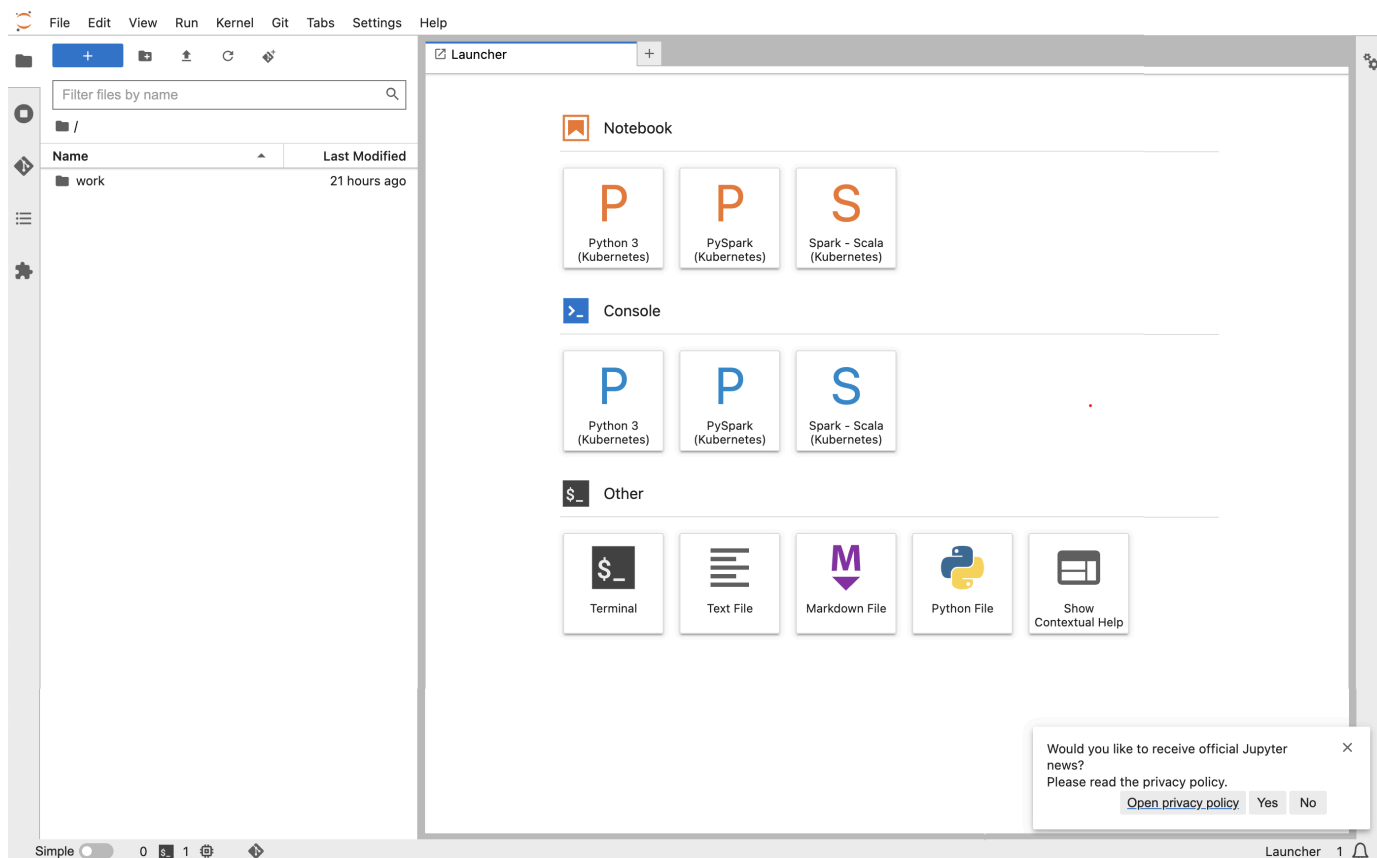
File Edit View Run Kernel Git Tabs Settings Help

+

Filter files by name

/

| Name | Last Modified |
|---|---|
| work | 21 hours ago |

Launcher +

Notebook

P
Python 3 (Kubernetes)

P
PySpark (Kubernetes)

S
Spark - Scala (Kubernetes)

Console

P
Python 3 (Kubernetes)

P
PySpark (Kubernetes)

S
Spark - Scala (Kubernetes)

$_ Other

$_
Terminal

Text File

M
Markdown File

Python File

Show Contextual Help

Would you like to receive official Jupyter news?
Please read the privacy policy.

Open privacy policy Yes No

Simple 0 $_ 1

Launcher 1